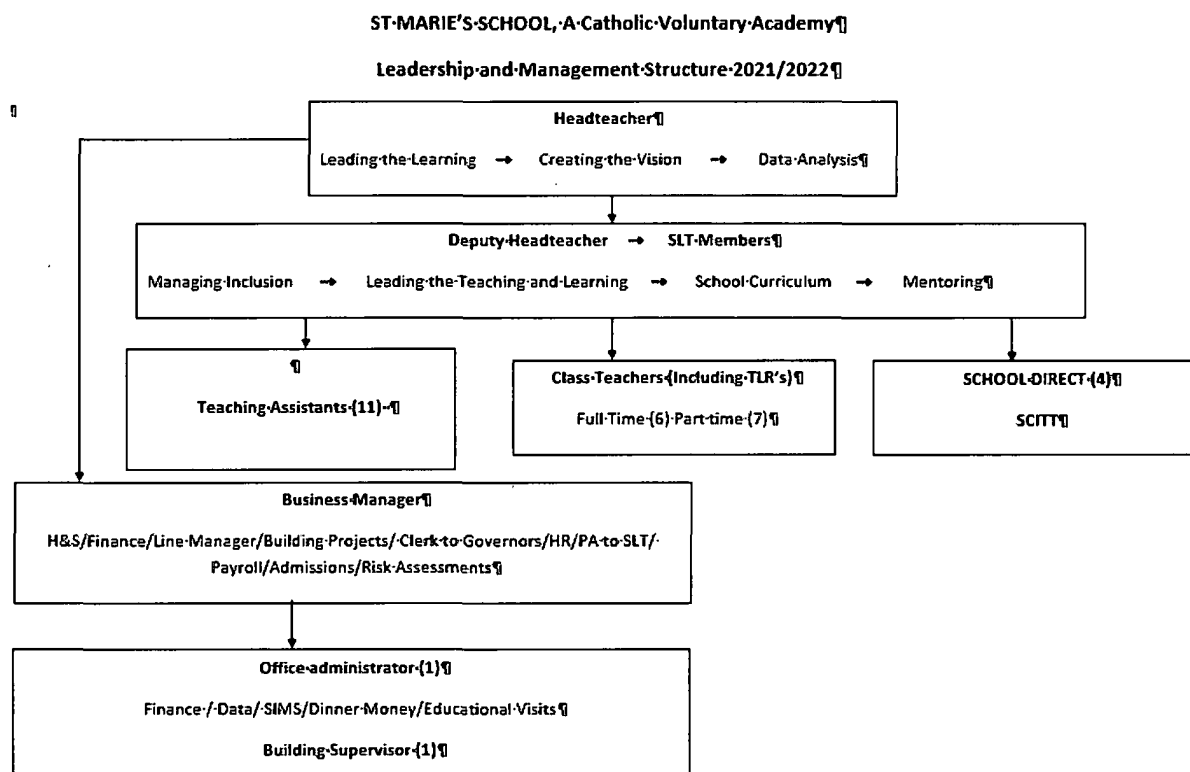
ST·MARIE'S·SCHOOL,·A·Catholic·Voluntary·Academy¶

Leadership·and·Management·Structure·2021/2022¶

¶

Headteacher¶

Leading·the·Learning → Creating·the·Vision → Data·Analysis¶

Deputy·Headteacher → SLT·Members¶

Managing·Inclusion → Leading·the·Teaching·and·Learning → School·Curriculum → Mentoring¶

¶

Teaching·Assistants·(11)··¶

Class·Teachers·(Including·TLR's)¶

Full·Time·(6)·Part-time·(7)¶

SCHOOL·DIRECT·(4)¶

SCITT¶

Business·Manager¶

H&S/Finance/Line·Manager/Building·Projects/·Clerk·to·Governors/HR/PA·to·SLT/·Payroll/Admissions/Risk·Assessments¶

Office·administrator·(1)¶

Finance·/·Data/·SIMS/Dinner·Money/Educational·Visits¶

Building·Supervisor·(1)¶